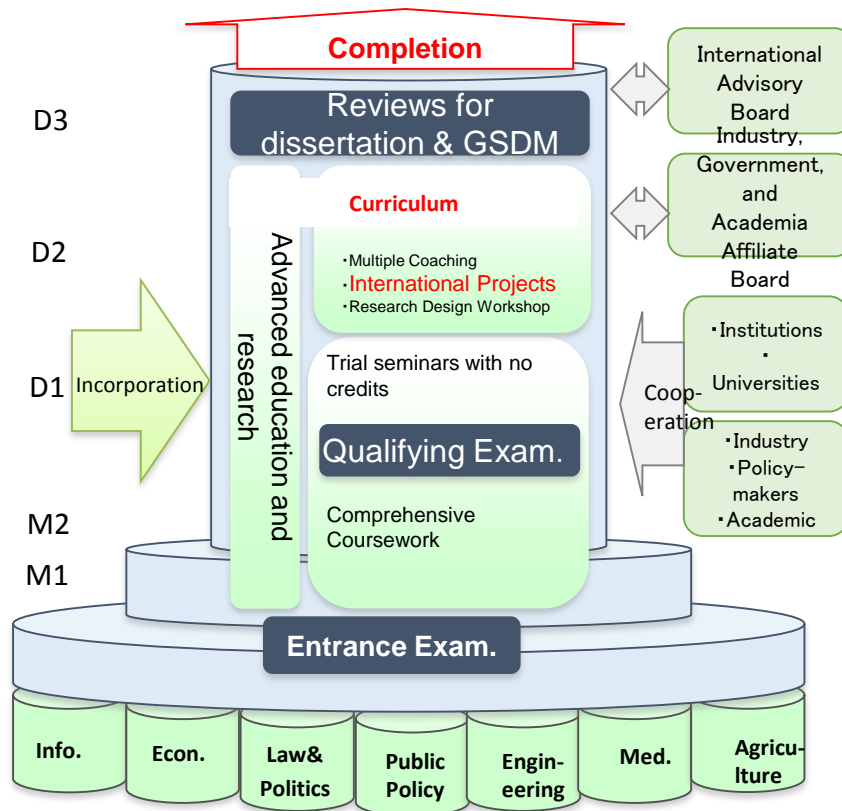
Completion

D3

Reviews for dissertation & GSDM

International Advisory Board

Industry, Government, and Academia Affiliate Board

D2

Curriculum

・Multiple Coaching
・International Projects
・Research Design Workshop

Advanced education and research

D1

Incorporation

Trial seminars with no credits

Qualifying Exam.

Coop-eration

・Institutions
・
Universities

・Industry
・Policy-makers
・Academic

M2

Comprehensive Coursework

M1

Entrance Exam.

Info.

Econ.

Law& Politics

Public Policy

Engin-eering

Med.

Agricu-lture